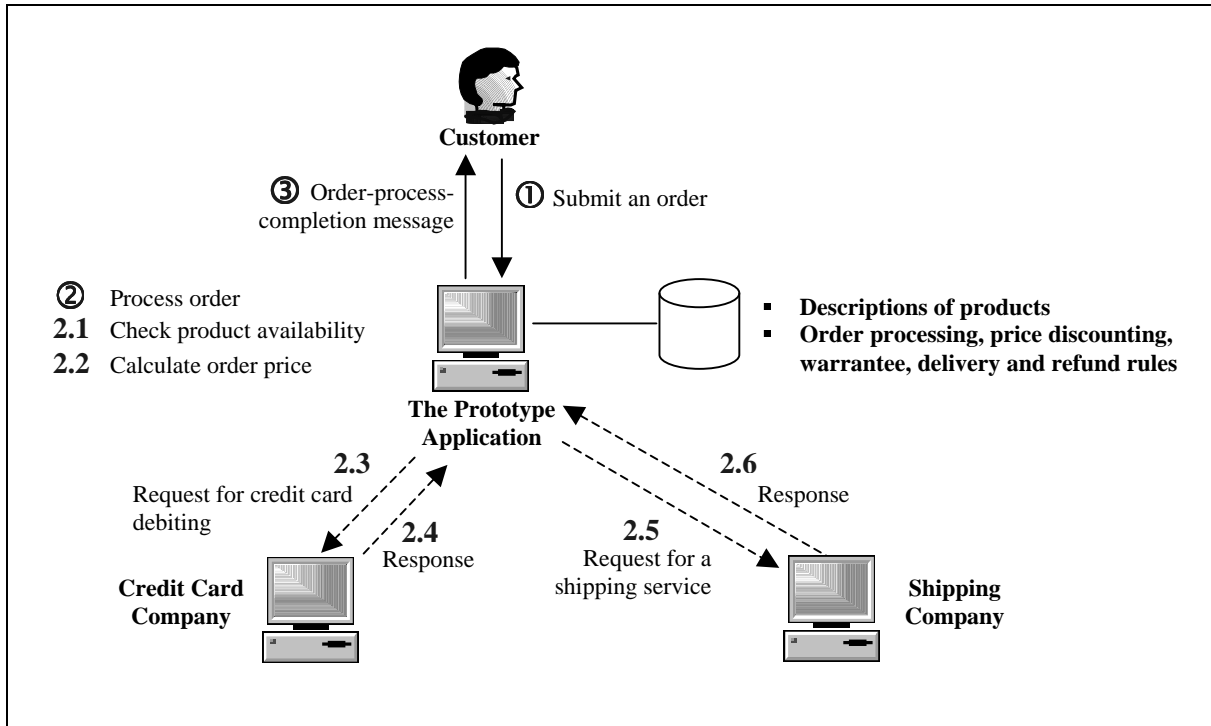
Customer

③ Order-process-completion message

① Submit an order

② Process order
2.1 Check product availability
2.2 Calculate order price

▪ Descriptions of products
▪ Order processing, price discounting, warrantee, delivery and refund rules

The Prototype Application

2.3
Request for credit card debiting

2.4
Response

2.5
Request for a shipping service

2.6
Response

Credit Card Company

Shipping Company